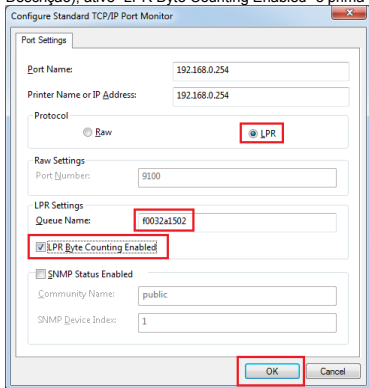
Descrição, ative "LPR Byte Counting Enabled" e prima

Configure Standard TCP/IP Port Monitor

Port Settings

Port Name: 192.168.0.254

Printer Name or IP Address: 192.168.0.254

Protocol

Raw

LPR

Raw Settings

Port Number: 9100

LPR Settings

Queue Name: f0032a1502

LPR Byte Counting Enabled

SNMP Status Enabled

Community Name: public

SNMP Device Index: 1

OK

Cancel